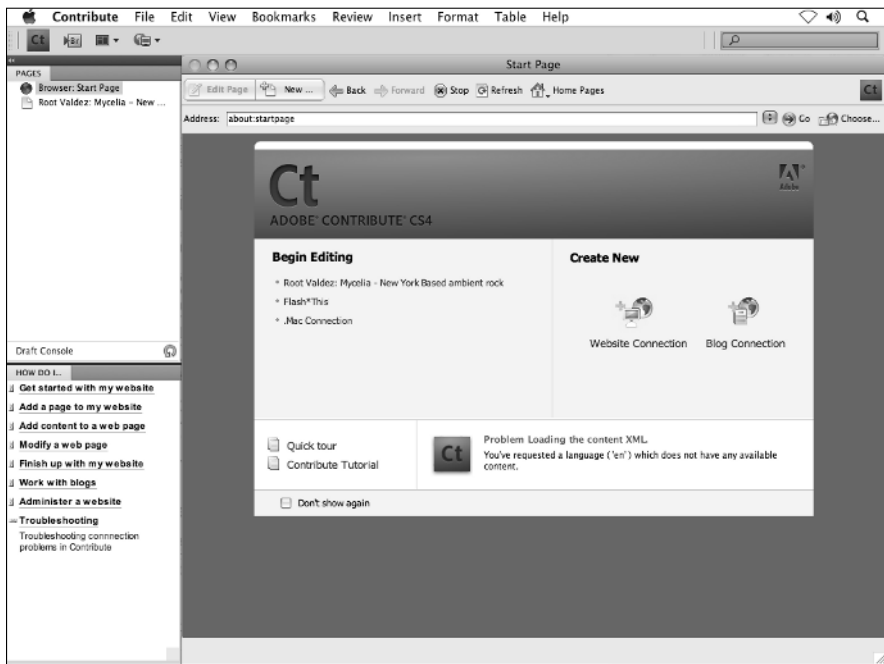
Contribute File Edit View Bookmarks Review Insert Format Table Help

Ct

PAGES

Browser: Start Page

Root Valdez: Mycelia – New ...

Start Page

Edit Page New ... Back Forward Stop Refresh Home Pages

Ct

Address: about:startpage

Go Choose...

Ct

ADOBE CONTRIBUTE CS4

Adobe

Begin Editing

* Root Valdez: Mycelia - New York Based ambient rock
* Flash*This
* .Mac Connection

Create New

Website Connection

Blog Connection

Draft Console

HOW DO I...

Get started with my website

Add a page to my website

Add content to a web page

Modify a web page

Finish up with my website

Work with blogs

Administer a website

Troubleshooting

Troubleshooting connnection problems in Contribute

Quick tour

Contribute Tutorial

Ct

Problem Loading the content XML.

You've requested a language ('en') which does not have any available content.

Don't show again